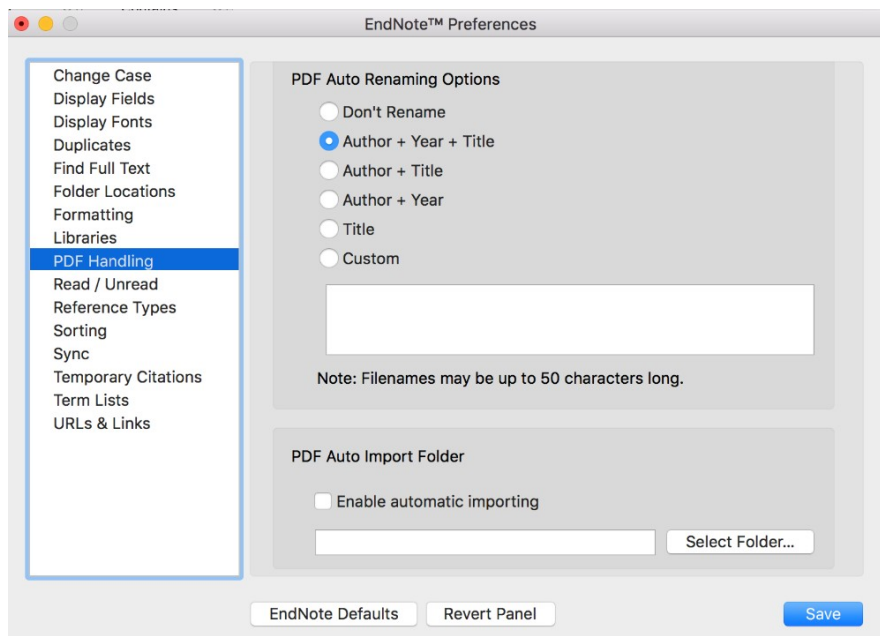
EndNote™ Preferences

Change Case
Display Fields
Display Fonts
Duplicates
Find Full Text
Folder Locations
Formatting
Libraries
PDF Handling
Read / Unread
Reference Types
Sorting
Sync
Temporary Citations
Term Lists
URLs & Links

PDF Auto Renaming Options

Don't Rename
Author + Year + Title
Author + Title
Author + Year
Title
Custom

Note: Filenames may be up to 50 characters long.

PDF Auto Import Folder

Enable automatic importing

Select Folder...

EndNote Defaults
Revert Panel
Save